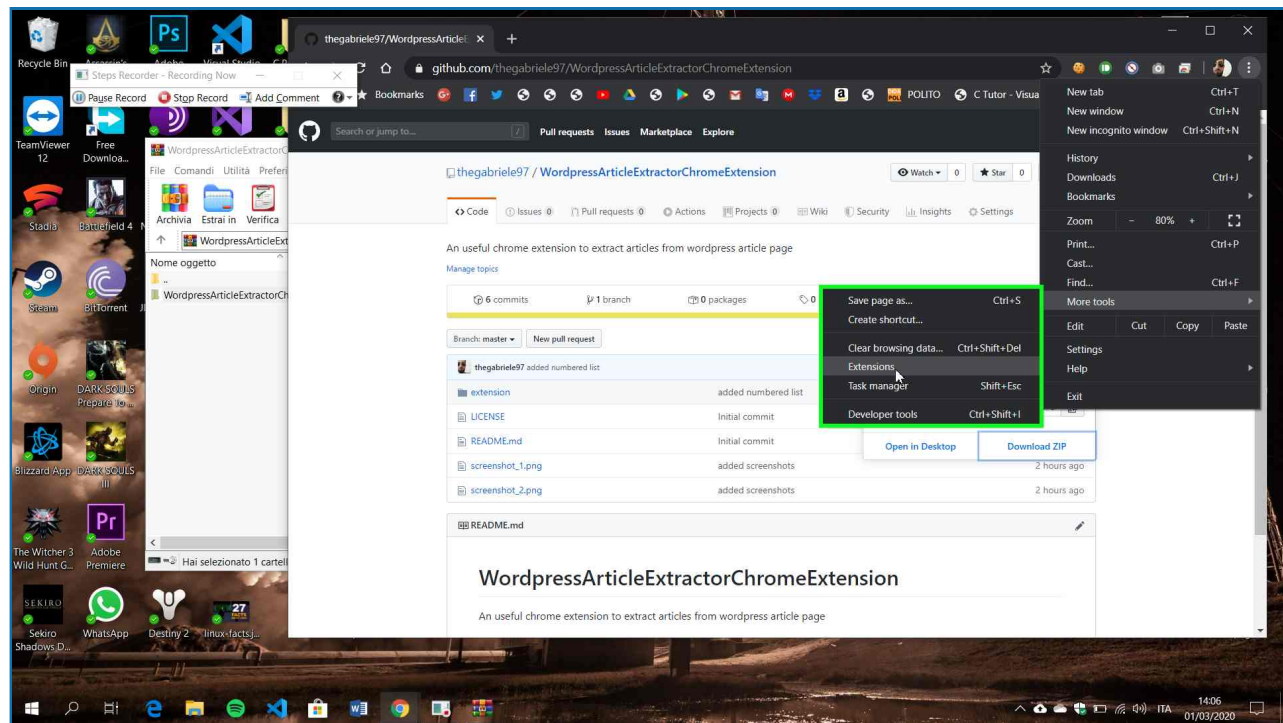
Recycle Bin
Assassin's
Adobe
Visual Studio

Steps Recorder - Recording Now
Pause Record
Stop Record
Add Comment

TeamViewer 12
Free Downloa...
WordpressArticleExtractorC
File Comandi Utilità Prefer
Archivia Estrai in Verifica
WordpressArticleExt
Nome oggetto
..
WordpressArticleExtractorCh
Stadia
Battlefield 4
Steam
BitTorrent
Origin
DARK SOULS Prepare to...
Blizzard App
DARK SOULS III
The Witcher 3 Wild Hunt G...
Adobe Premiere
Hai selezionato 1 cartell
Sekiro Shadows D...
WhatsApp
Destiny 2
linux-facts.j...

thegabriele97/WordpressArticleE ×
github.com/thegabriele97/WordpressArticleExtractorChromeExtension
Bookmarks
POLITO
C Tutor - Visua
Search or jump to...
Pull requests Issues Marketplace Explore
thegabriele97 / WordpressArticleExtractorChromeExtension
Watch 0
Star 0
Code
Issues 0
Pull requests 0
Actions
Projects 0
Wiki
Security
Insights
Settings
An useful chrome extension to extract articles from wordpress article page
Manage topics
6 commits
1 branch
0 packages
0
Branch: master
New pull request
thegabriele97 added numbered list
extension
added numbered list
LICENSE
Initial commit
README.md
Initial commit
screenshot_1.png
added screenshots
2 hours ago
screenshot_2.png
added screenshots
2 hours ago
Open in Desktop
Download ZIP
README.md
WordpressArticleExtractorChromeExtension
An useful chrome extension to extract articles from wordpress article page

Save page as... Ctrl+S
Create shortcut...
Clear browsing data... Ctrl+Shift+Del
Extensions
Task manager Shift+Esc
Developer tools Ctrl+Shift+I

New tab Ctrl+T
New window Ctrl+N
New incognito window Ctrl+Shift+N
History
Downloads Ctrl+J
Bookmarks
Zoom – 80% +
Print... Ctrl+P
Cast...
Find... Ctrl+F
More tools
Edit Cut Copy Paste
Settings
Help
Exit

ITA
14:06
01/03/2020